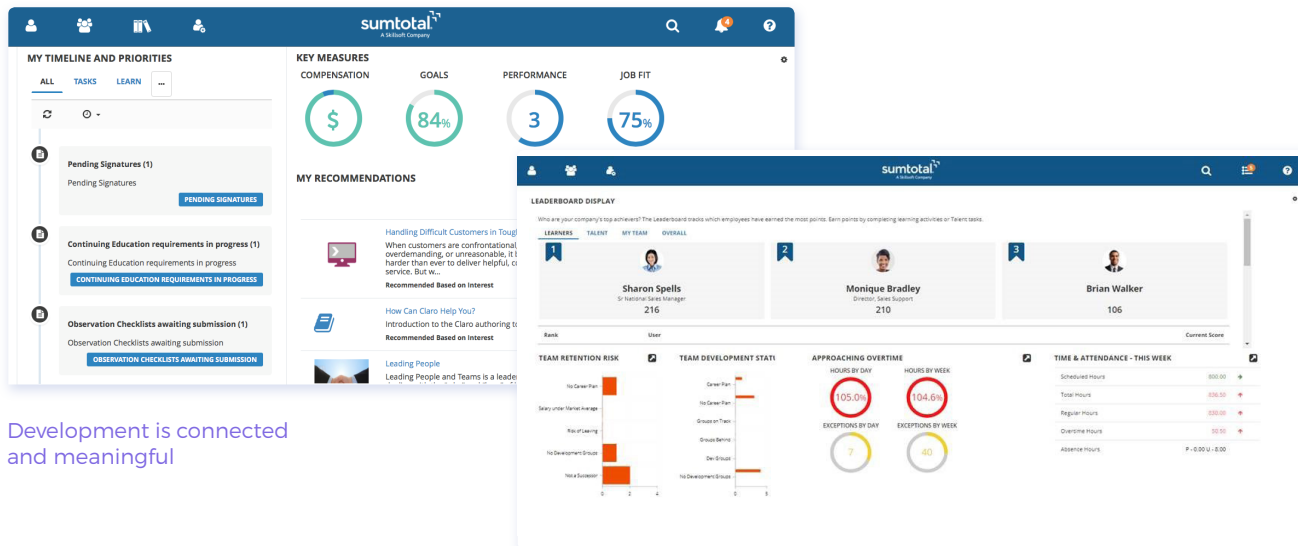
sumtotal
A Skillsoft Company

4

MY TIMELINE AND PRIORITIES

ALL TASKS LEARN ...

Pending Signatures (1)
Pending Signatures
PENDING SIGNATURES

Continuing Education requirements in progress (1)
Continuing Education requirements in progress
CONTINUING EDUCATION REQUIREMENTS IN PROGRESS

Observation Checklists awaiting submission (1)
Observation Checklists awaiting submission
OBSERVATION CHECKLISTS AWAITING SUBMISSION

KEY MEASURES

COMPENSATION GOALS PERFORMANCE JOB FIT

$ 84% 3 75%

MY RECOMMENDATIONS

Handling Difficult Customers in Tough
When customers are confrontational, overdemanding, or unreasonable, it harder than ever to deliver helpful, c service. But w...
Recommended Based on Interest

How Can Claro Help You?
Introduction to the Claro authoring to
Recommended Based on Interest

Leading People
Leading People and Teams is a leader

Development is connected and meaningful

sumtotal
A Skillsoft Company

LEADERBOARD DISPLAY

Who are your company's top achievers? The Leaderboard tracks which employees have earned the most points. Earn points by completing learning activities or Talent tasks.

LEARNERS TALENT MY TEAM OVERALL

1
Sharon Spells
Sr National Sales Manager
216

2
Monique Bradley
Director, Sales Support
210

3
Brian Walker
106

Rank User Current Score

TEAM RETENTION RISK

No Career Plan
Salary under Market Average
Risk of Leaving
No Development Groups
Not a Succession
0 2 4

TEAM DEVELOPMENT STATU

Career Plan
No Career Plan
Groups on Track
Groups Behind
Dev Groups
No Development Groups
0 5

APPROACHING OVERTIME

HOURS BY DAY 105.0%
HOURS BY WEEK 104.6%
EXCEPTIONS BY DAY 7
EXCEPTIONS BY WEEK 40

TIME & ATTENDANCE - THIS WEEK

| | | |
|---|---|---|
| Scheduled Hours | 800.00 | |
| Total Hours | 836.50 | |
| Regular Hours | 830.00 | |
| Overtime Hours | 50.00 | |
| Absence Hours | P - 0.00 U - 0.00 | |